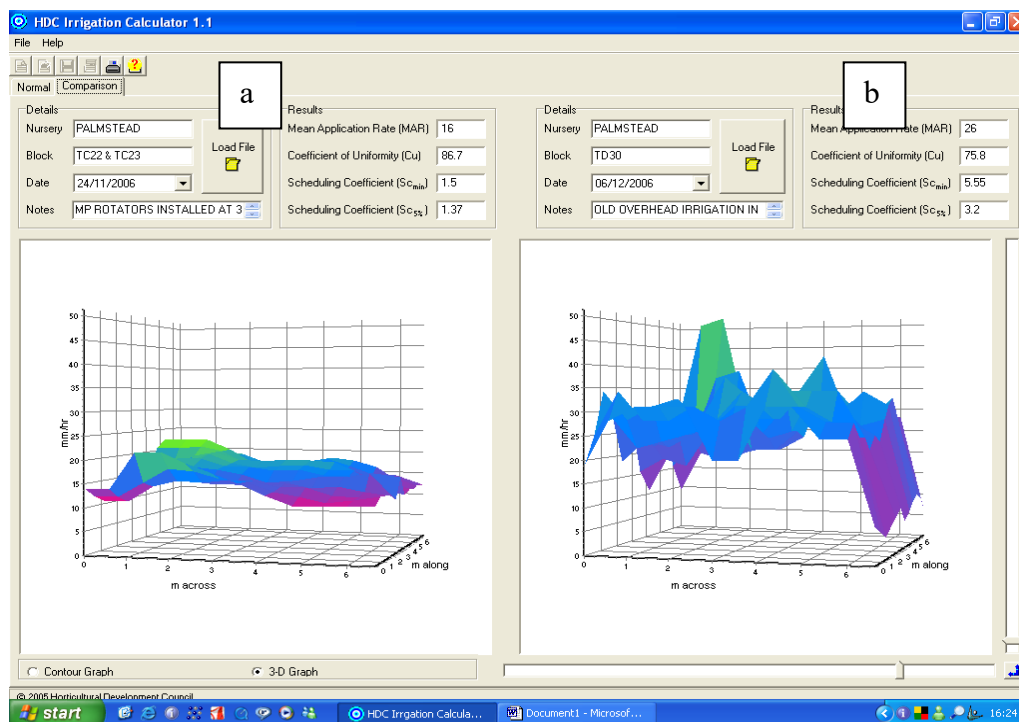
HDC Irrigation Calculator 1.1
File Help
Normal Comparison

a

Details
Nursery PALMSTEAD
Block TC22 & TC23
Date 24/11/2006
Notes MP ROTATORS INSTALLED AT 3
Load File

Results
Mean Application Rate (MAR) 16
Coefficient of Uniformity (Cu) 86.7
Scheduling Coefficient ($Sc_{min}$) 1.5
Scheduling Coefficient ($Sc_{5\%}$) 1.37

b

Details
Nursery PALMSTEAD
Block TD30
Date 06/12/2006
Notes OLD OVERHEAD IRRIGATION IN
Load File

Results
Mean Application Rate (MAR) 26
Coefficient of Uniformity (Cu) 75.8
Scheduling Coefficient ($Sc_{min}$) 5.55
Scheduling Coefficient ($Sc_{5\%}$) 3.2

50 45 40 35 30 25 20 15 10 5 0
mm/hr
0 1 2 3 4 5 6
m across
0 1 2 3 4 5 6 m along

50 45 40 35 30 25 20 15 10 5 0
mm/hr
0 1 2 3 4 5 6
m across
0 1 2 3 4 5 6 m along

Contour Graph
3-D Graph

© 2005 Horticultural Development Council

start
HDC Irrgation Calcula...
Document1 - Microsof...
16:24